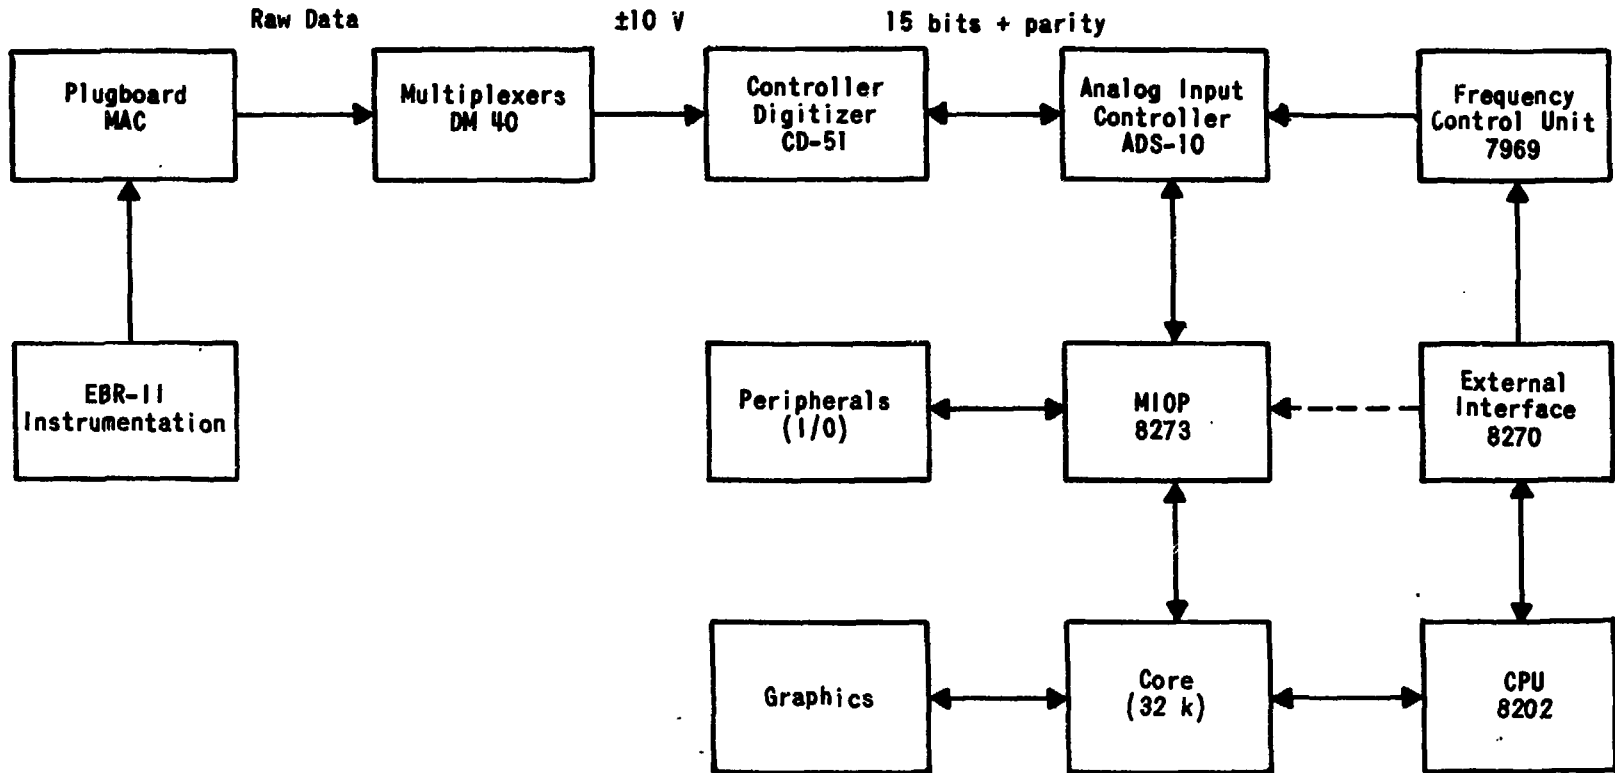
Raw Data

±10 V

15 bits + parity

Plugboard MAC

Multiplexers DM 40

Controller Digitizer CD-51

Analog Input Controller ADS-10

Frequency Control Unit 7969

EBR-II Instrumentation

Peripherals (I/O)

MIOP 8273

External Interface 8270

Graphics

Core (32 k)

CPU 8202